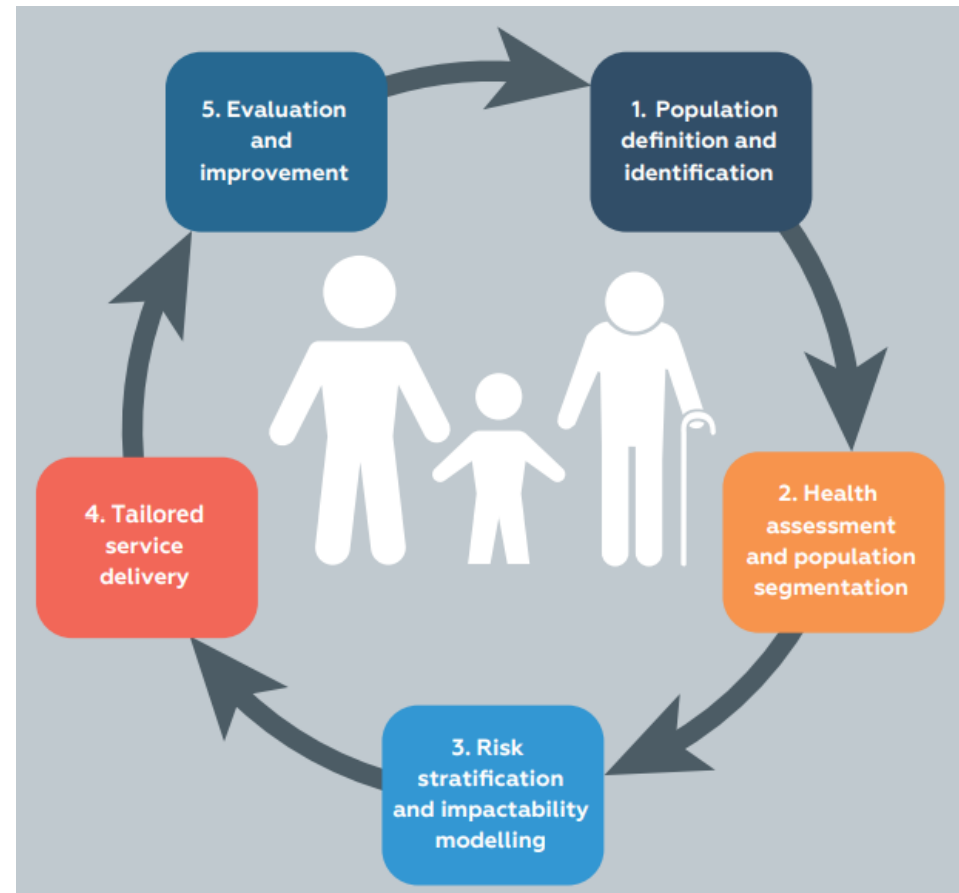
5. Evaluation and improvement

1. Population definition and identification

2. Health assessment and population segmentation

3. Risk stratification and impactability modelling

4. Tailored service delivery